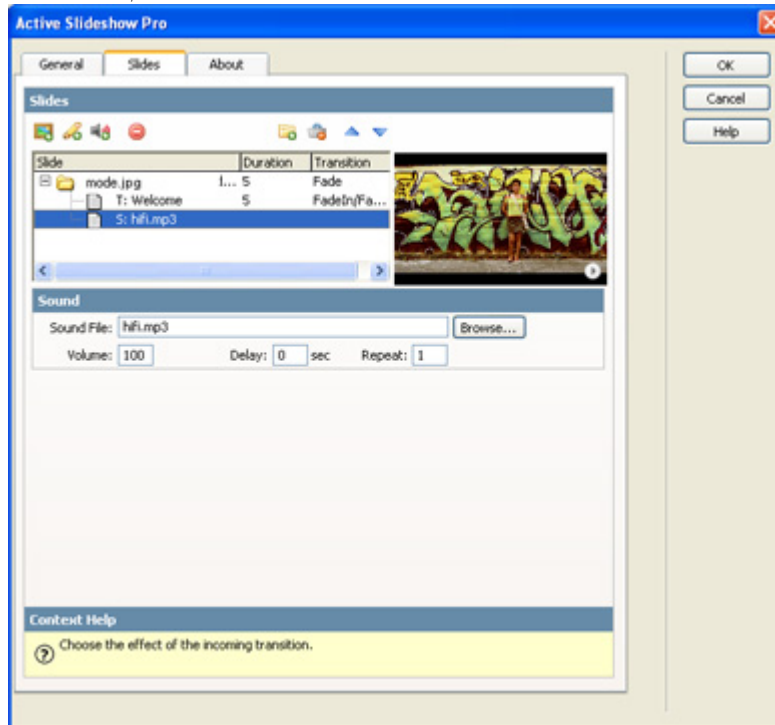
Active Slideshow Pro

General | Slides | About

OK
Cancel
Help

Slides

| Slide | Duration | Transition |
|---|---|---|
| mode.jpg I... | 5 | Fade |
| T: Welcome | 5 | FadeIn/Fa... |
| S: hifi.mp3 | | |

Sound

Sound File: hifi.mp3 Browse...

Volume: 100 Delay: 0 sec Repeat: 1

Context Help

Choose the effect of the incoming transition.